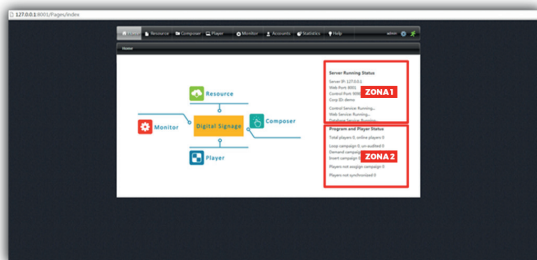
127.0.0.1:8081/Pages/index

Home Resource Composer Player Monitor Accounts Statistics Help admin

Home

Resource
Composer
Monitor
Digital Signage
Player

Server Running Status
Server IP: 127.0.0.1
Web Port: 8081
Control Port: 8080
Corp ID: demo
ZONA 1
Control Service Running...
Web Service Running...
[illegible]

Program and Player Status
Total players 0 online players 0
ZONA 2
Loop campaign 0 un-audited 0
Demand campaign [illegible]
Event campaign 0 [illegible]
Players not assign campaign 0
Players not synchronized 0